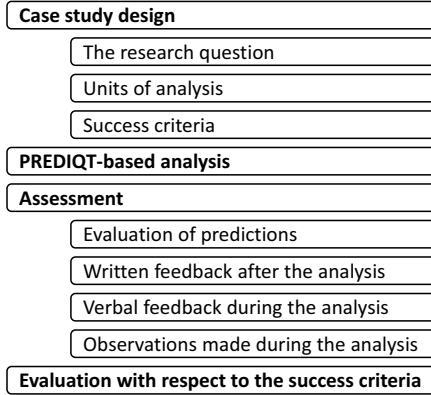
Case study design

The research question

Units of analysis

Success criteria

PREDIQT-based analysis

Assessment

Evaluation of predictions

Written feedback after the analysis

Verbal feedback during the analysis

Observations made during the analysis

Evaluation with respect to the success criteria